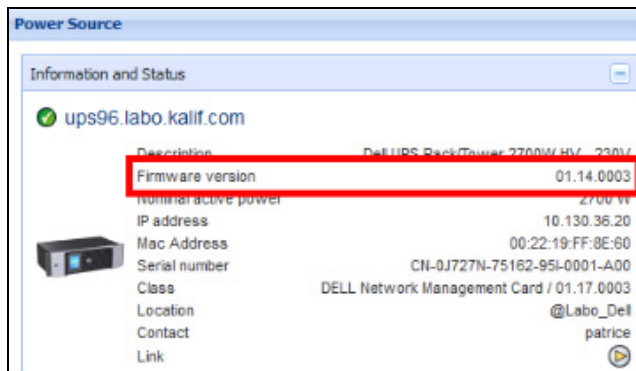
Power Source

Information and Status

ups96.labo.kalif.com

| | |
|---|---|
| Description | Dell UPS Rack/Tower 2700W HV - 230V |
| Firmware version | 01.14.0003 |
| Nominal active power | 2700 W |
| IP address | 10.130.36.20 |
| Mac Address | 00:22:19:FF:8E:60 |
| Serial number | CN-0J727N-75162-95I-0001-A00 |
| Class | DELL Network Management Card / 01.17.0003 |
| Location | @Labo_Dell |
| Contact | patrice |
| Link | |